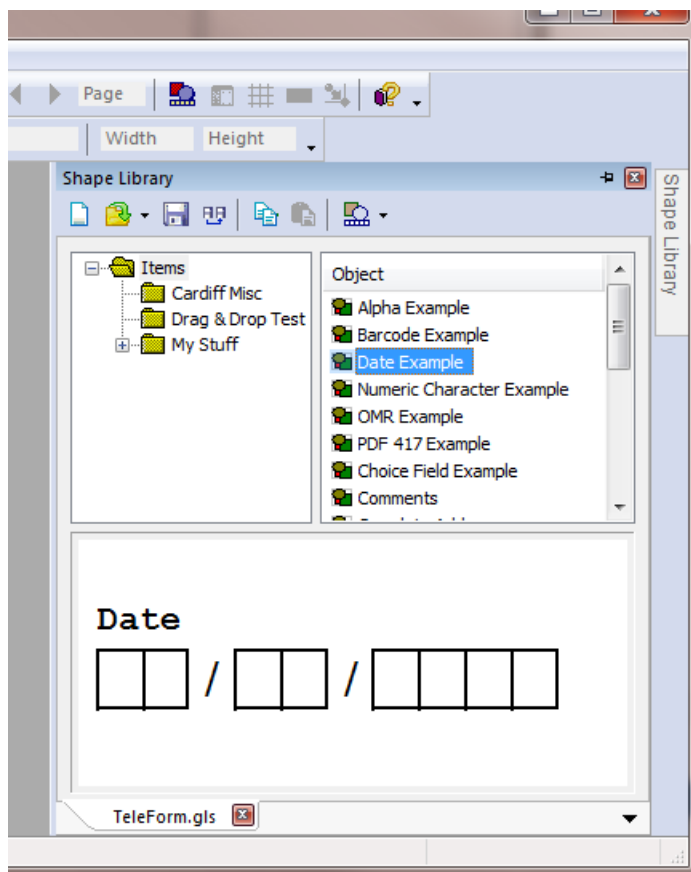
Page

Width Height

Shape Library

Items
Cardiff Misc
Drag & Drop Test
My Stuff

Object
Alpha Example
Barcode Example
Date Example
Numeric Character Example
OMR Example
PDF 417 Example
Choice Field Example
Comments
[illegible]

Date
/ /

TeleForm.gls

Shape Library